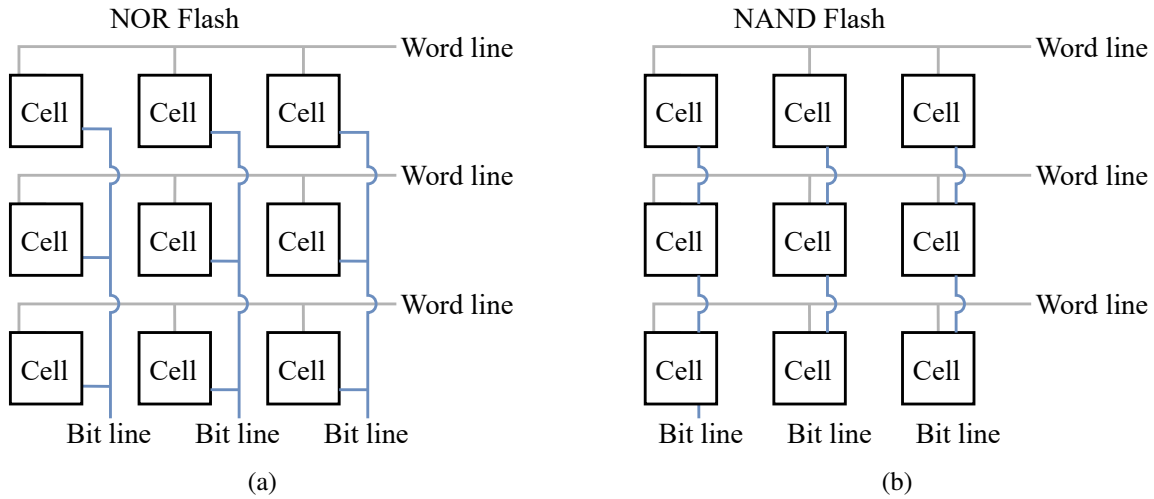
NOR Flash

Word line

Cell Cell Cell

Word line

Cell Cell Cell

Word line

Cell Cell Cell

Bit line Bit line Bit line

(a)

NAND Flash

Word line

Cell Cell Cell

Word line

Cell Cell Cell

Word line

Cell Cell Cell

Bit line Bit line Bit line

(b)